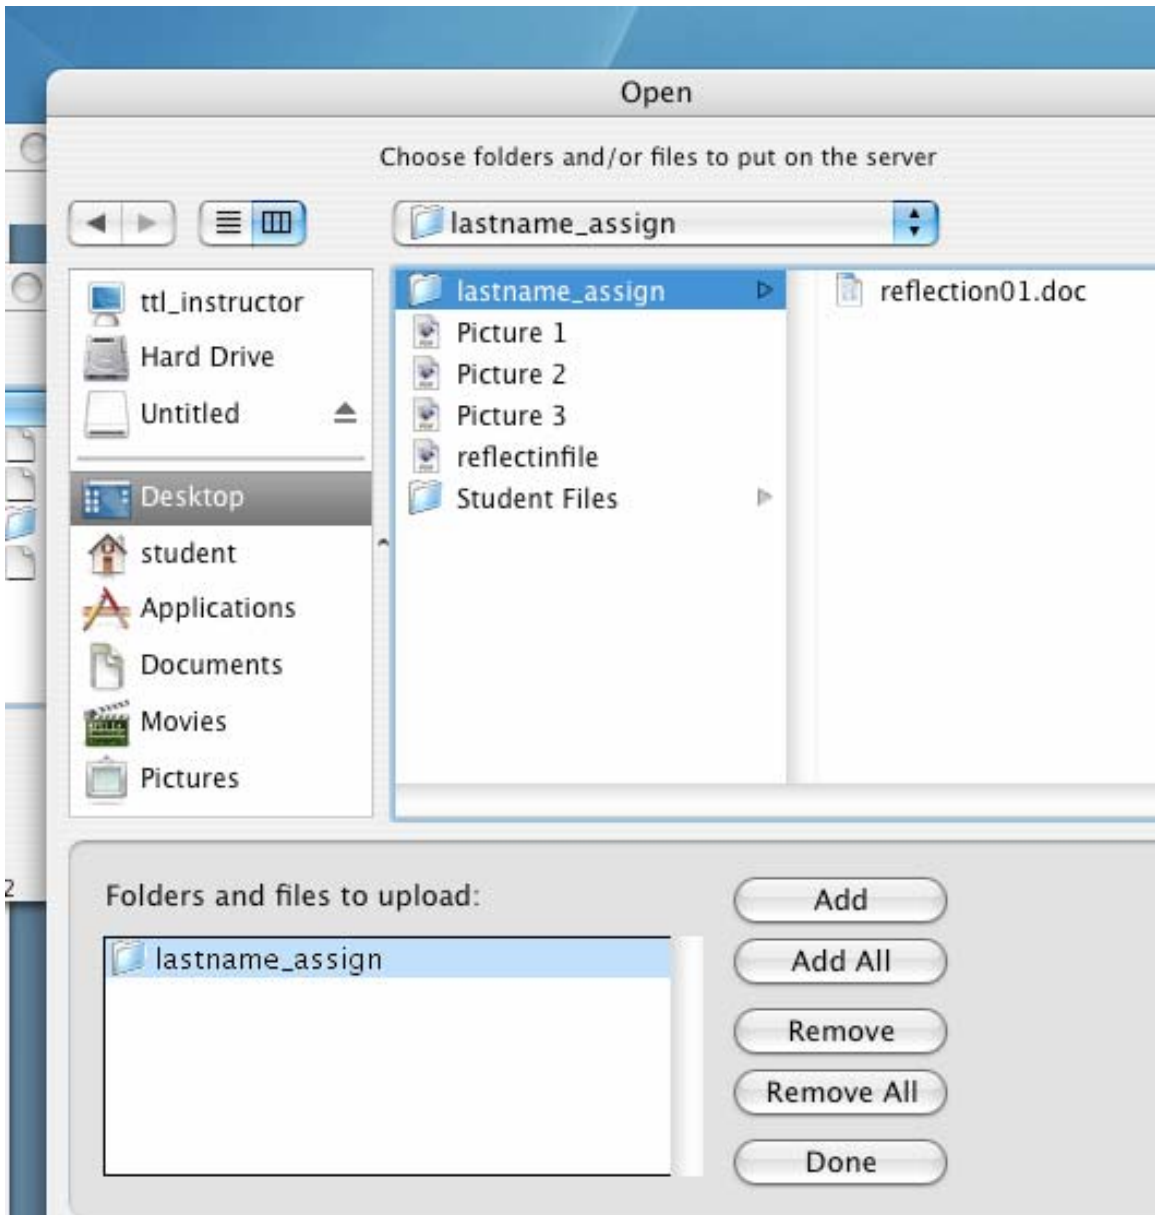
Open

Choose folders and/or files to put on the server

lastname_assign

ttl_instructor
Hard Drive
Untitled
Desktop
student
Applications
Documents
Movies
Pictures

lastname_assign
Picture 1
Picture 2
Picture 3
reflectinfile
Student Files

reflection01.doc

2

Folders and files to upload:

lastname_assign

Add
Add All
Remove
Remove All
Done